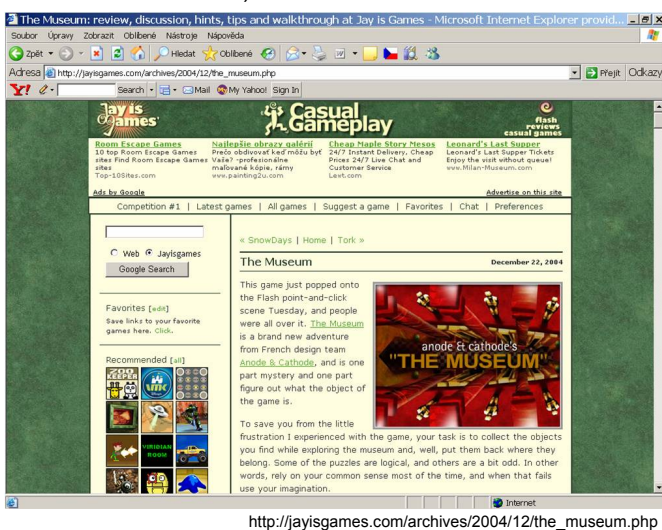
The Museum: review, discussion, hints, tips and walkthrough at Jay is Games - Microsoft Internet Explorer provid...

Soubor Úpravy Zobrazit Oblíbené Nástroje Nápověda

Zpět Hledat Oblíbené

Adresa http://jayisgames.com/archives/2004/12/the_museum.php Přejít Odkazy

Search Mail My Yahoo! Sign In

Jay is games Casual Gameplay flash reviews casual games

Room Escape Games
10 top Room Escape Games sites Find Room Escape Games sites
Top-10Sites.com

Najlepšie obrazy galérií
Prečo obdivovať keď môžu byť Vaše? -profesionálne maľované kópie, rámy
www.painting2u.com

Cheap Maple Story Mesos
24/7 Instant Delivery, Cheap Prices 24/7 Live Chat and Customer Service
Levt.com

Leonard's Last Supper
Leonard's Last Supper Tickets Enjoy the visit without queue!
www.Milan-Museum.com

Ads by Google

Advertise on this site

Competition #1 | Latest games | All games | Suggest a game | Favorites | Chat | Preferences

Web Jayisgames
Google Search

Favorites [edit]
Save links to your favorite games here. Click.

Recommended [all]

ZOO VIRIDIAN ROOM

« SnowDays | Home | Tork »

The Museum

December 22, 2004

This game just popped onto the Flash point-and-click scene Tuesday, and people were all over it. The Museum is a brand new adventure from French design team Anode & Cathode, and is one part mystery and one part figure out what the object of the game is.

anode & cathode's "THE MUSEUM"

To save you from the little frustration I experienced with the game, your task is to collect the objects you find while exploring the museum and, well, put them back where they belong. Some of the puzzles are logical, and others are a bit odd. In other words, rely on your common sense most of the time, and when that fails use your imagination.

Internet

http://jayisgames.com/archives/2004/12/the_museum.php